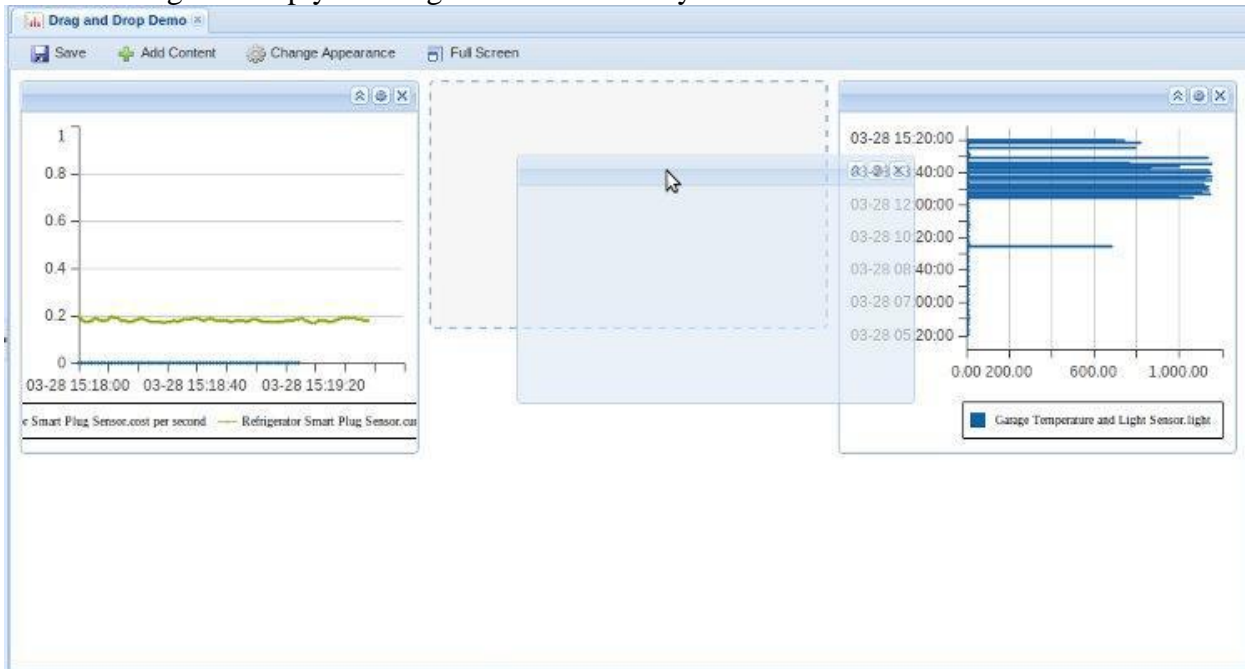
Drag and Drop Demo

Save Add Content Change Appearance Full Screen

1
0.8
0.6
0.4
0.2
0
03-28 15:18:00 03-28 15:18:40 03-28 15:19:20

e Smart Plug Sensor.cost per second — Refrigerator Smart Plug Sensor.cur

03-28 15:20:00
03-28 13:40:00
03-28 12:00:00
03-28 10:20:00
03-28 08:40:00
03-28 07:00:00
03-28 05:20:00
0.00 200.00 600.00 1,000.00

Garage Temperature and Light Sensor.light